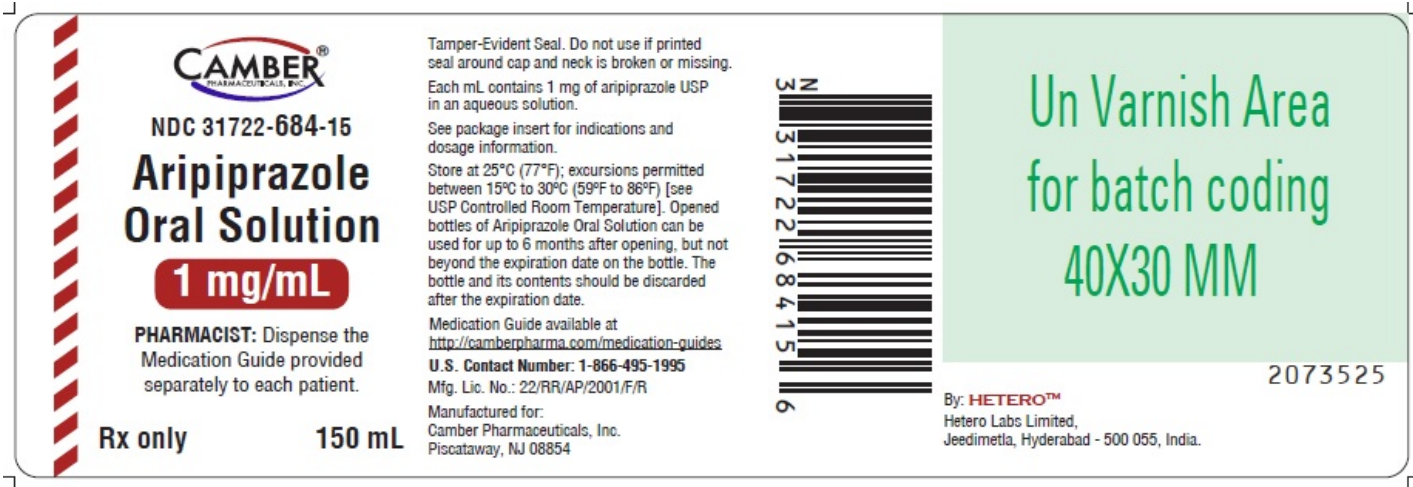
CAMBER®
PHARMACEUTICALS, INC.

NDC 31722-684-15

Aripiprazole Oral Solution

1 mg/mL

PHARMACIST: Dispense the Medication Guide provided separately to each patient.

Rx only 150 mL

Tamper-Evident Seal. Do not use if printed seal around cap and neck is broken or missing.

Each mL contains 1 mg of aripiprazole USP in an aqueous solution.

See package insert for indications and dosage information.

Store at 25°C (77°F); excursions permitted between 15ºC to 30ºC (59ºF to 86ºF) [see USP Controlled Room Temperature]. Opened bottles of Aripiprazole Oral Solution can be used for up to 6 months after opening, but not beyond the expiration date on the bottle. The bottle and its contents should be discarded after the expiration date.

Medication Guide available at http://camberpharma.com/medication-guides

U.S. Contact Number: 1-866-495-1995

Mfg. Lic. No.: 22/RR/AP/2001/F/R

Manufactured for:
Camber Pharmaceuticals, Inc.
Piscataway, NJ 08854

N 3 31722 68415 6

Un Varnish Area for batch coding 40X30 MM

2073525

By: HETERO™
Hetero Labs Limited,
Jeedimetla, Hyderabad - 500 055, India.